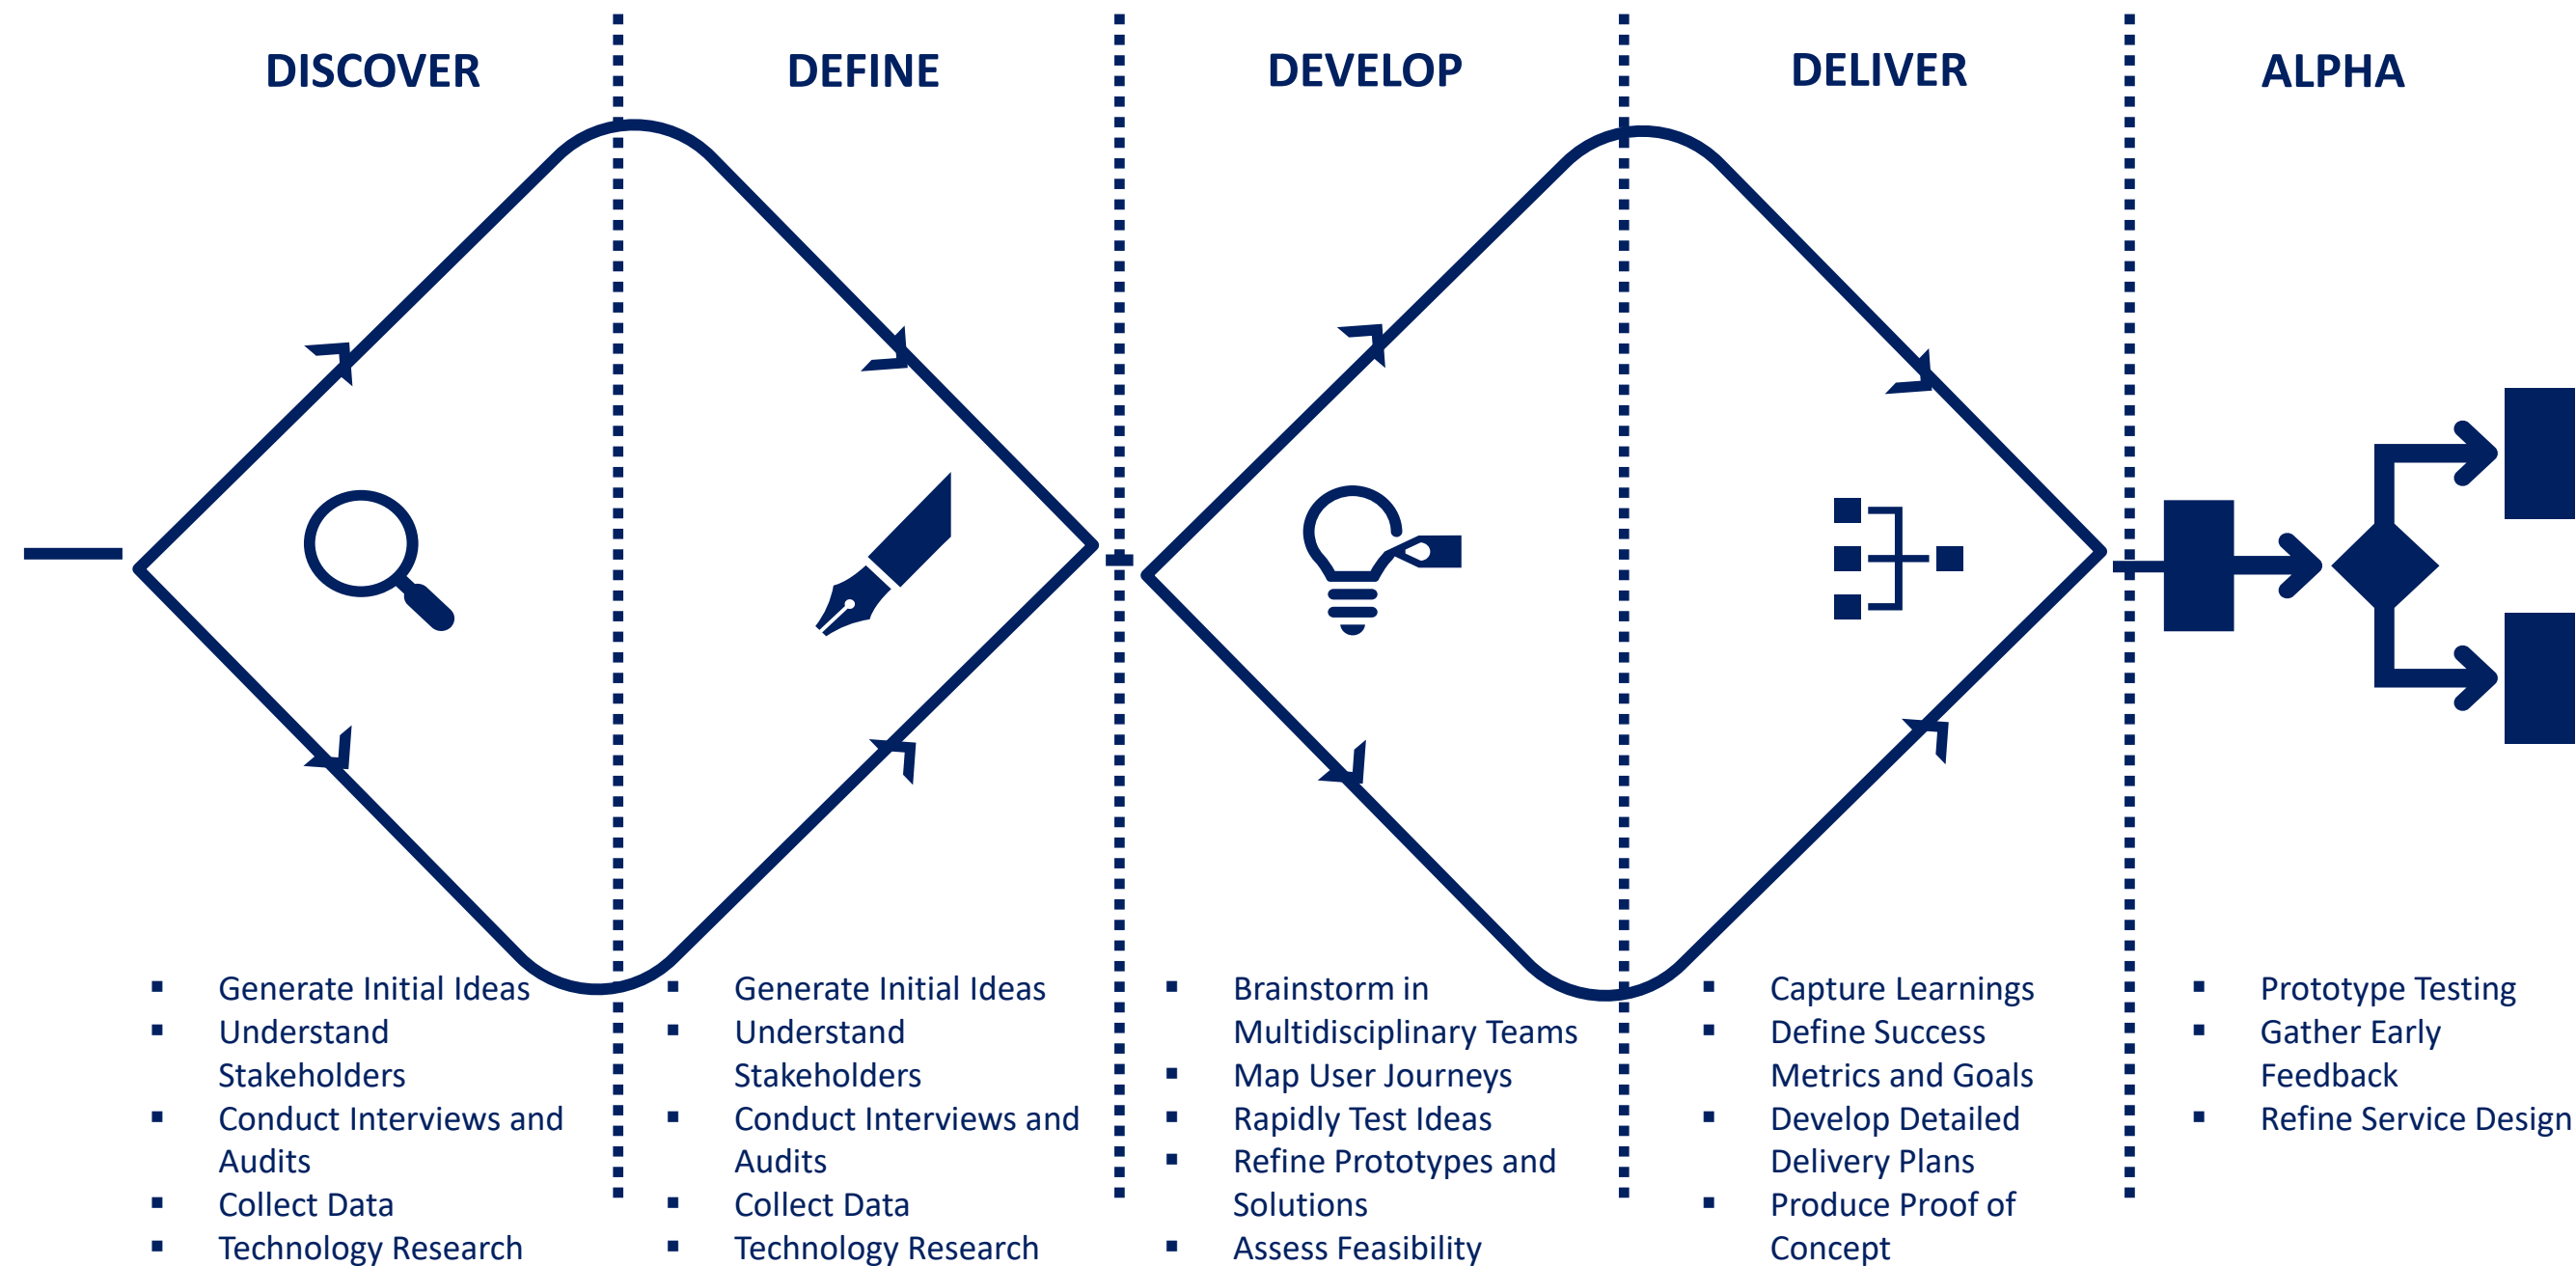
DISCOVER

DEFINE

DEVELOP

DELIVER

ALPHA

- Generate Initial Ideas
- Understand Stakeholders
- Conduct Interviews and Audits
- Collect Data
- Technology Research

- Generate Initial Ideas
- Understand Stakeholders
- Conduct Interviews and Audits
- Collect Data
- Technology Research

- Brainstorm in Multidisciplinary Teams
- Map User Journeys
- Rapidly Test Ideas
- Refine Prototypes and Solutions
- Assess Feasibility

- Capture Learnings
- Define Success Metrics and Goals
- Develop Detailed Delivery Plans
- Produce Proof of Concept

- Prototype Testing
- Gather Early Feedback
- Refine Service Design